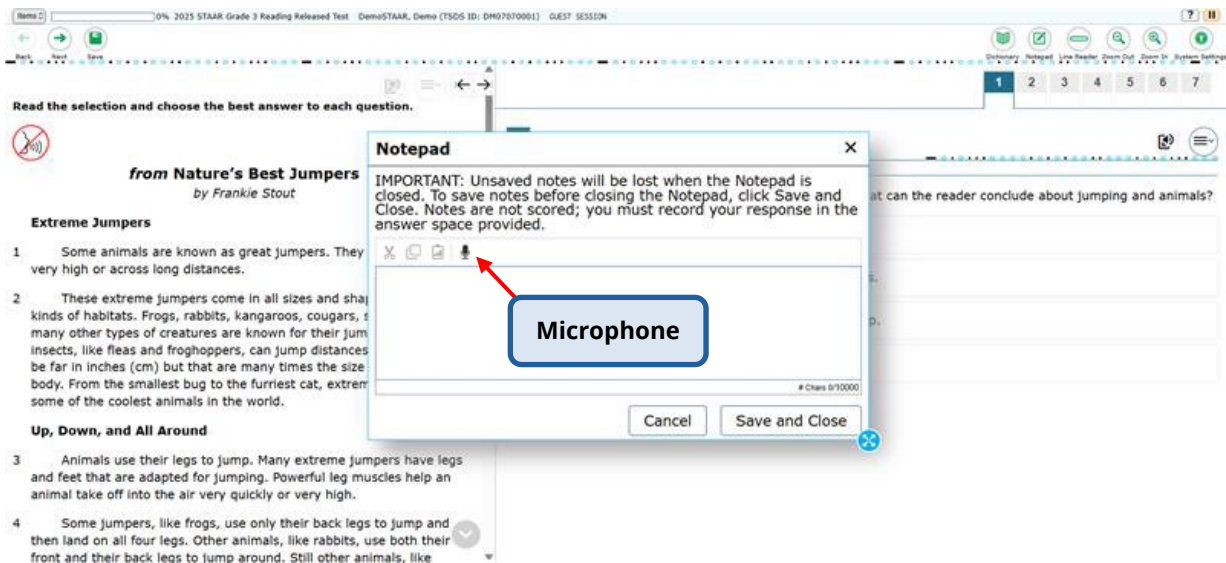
Items 0% 2025 STAAR Grade 3 Reading Released Test DemoSTAAR, Demo (TSDS ID: DM07070001) GUEST SESSION

? II

Back Next Save

Dictionary Notepad Line Reader Zoom Out Zoom In System Settings

1 2 3 4 5 6 7

Read the selection and choose the best answer to each question.

*from* **Nature's Best Jumpers**
*by Frankie Stout*

**Extreme Jumpers**

1 Some animals are known as great jumpers. They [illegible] very high or across long distances.

2 These extreme jumpers come in all sizes and shap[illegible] kinds of habitats. Frogs, rabbits, kangaroos, cougars, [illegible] many other types of creatures are known for their jum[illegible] insects, like fleas and froghoppers, can jump distances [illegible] be far in inches (cm) but that are many times the size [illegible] body. From the smallest bug to the furriest cat, extrem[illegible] some of the coolest animals in the world.

**Up, Down, and All Around**

3 Animals use their legs to jump. Many extreme jumpers have legs and feet that are adapted for jumping. Powerful leg muscles help an animal take off into the air very quickly or very high.

4 Some jumpers, like frogs, use only their back legs to jump and then land on all four legs. Other animals, like rabbits, use both their front and their back legs to jump around. Still other animals, like

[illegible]at can the reader conclude about jumping and animals?

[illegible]s.

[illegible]p.

Notepad

IMPORTANT: Unsaved notes will be lost when the Notepad is closed. To save notes before closing the Notepad, click Save and Close. Notes are not scored; you must record your response in the answer space provided.

# Chars 0/10000

Cancel Save and Close

Microphone